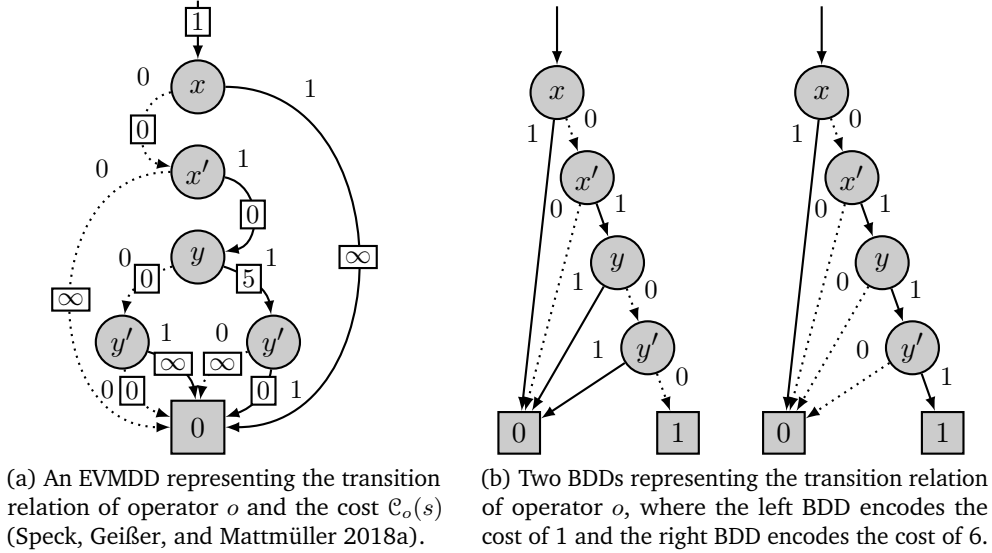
1

$x$

0

1

0

0

$x'$

1

0

$y$

0

1

0

5

$\infty$

$\infty$

$y'$

1

0

$y'$

$\infty$

$\infty$

0

0

0

1

0

(a) An EVMDD representing the transition relation of operator $o$ and the cost $\mathcal{C}_o(s)$ (Speck, Geißer, and Mattmüller 2018a).

$x$

1

0

$x'$

0

1

$y$

1

0

1

$y'$

0

0

1

$x$

1

0

$x'$

0

1

$y$

0

1

0

$y'$

1

0

1

(b) Two BDDs representing the transition relation of operator $o$, where the left BDD encodes the cost of 1 and the right BDD encodes the cost of 6.